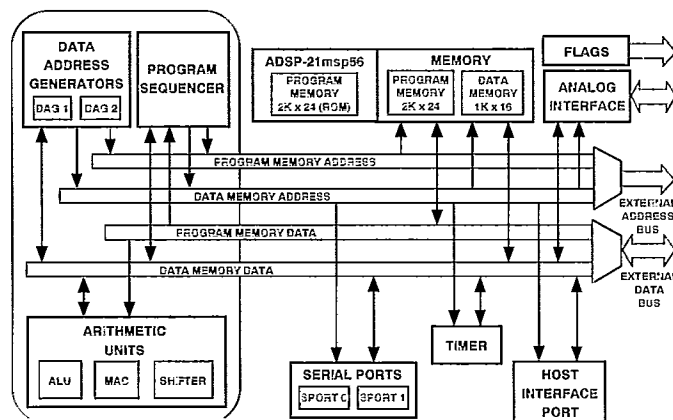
DATA ADDRESS GENERATORS

DAG 1

DAG 2

PROGRAM SEQUENCER

ADSP-21msp56

PROGRAM MEMORY 2K x 24 (ROM)

MEMORY

PROGRAM MEMORY 2K x 24

DATA MEMORY 1K x 16

FLAGS

ANALOG INTERFACE

PROGRAM MEMORY ADDRESS

DATA MEMORY ADDRESS

PROGRAM MEMORY DATA

DATA MEMORY DATA

EXTERNAL ADDRESS BUS

EXTERNAL DATA BUS

ARITHMETIC UNITS

ALU

MAC

SHIFTER

SERIAL PORTS

SPORT 0

SPORT 1

TIMER

HOST INTERFACE PORT